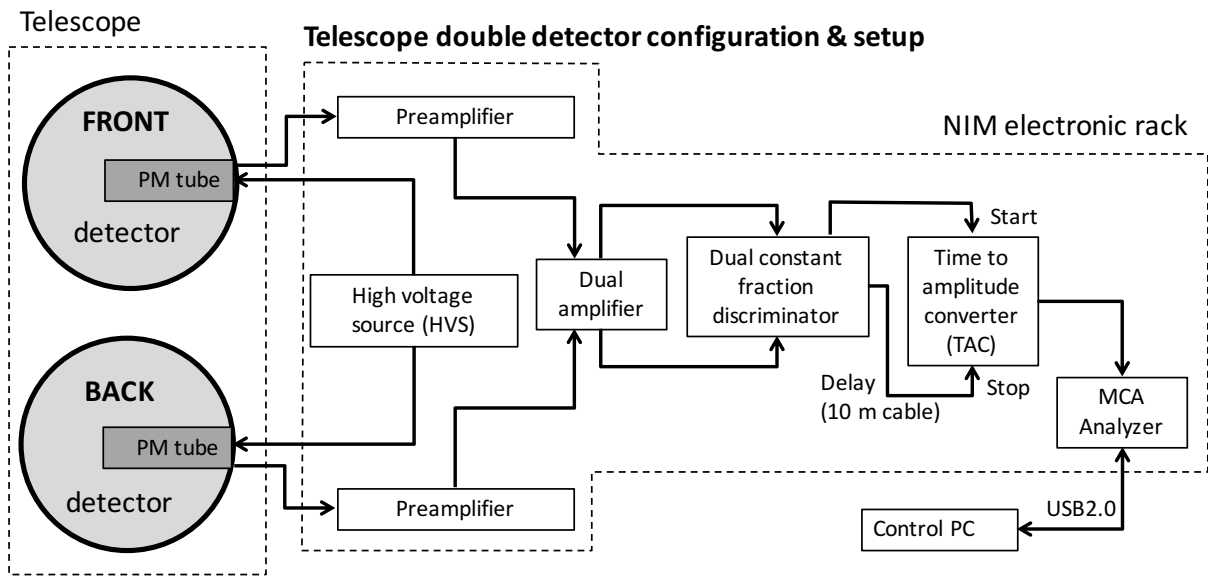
Telescope

Telescope double detector configuration & setup

NIM electronic rack

FRONT

PM tube

detector

BACK

PM tube

detector

Preamplifier

High voltage source (HVS)

Preamplifier

Dual amplifier

Dual constant fraction discriminator

Start

Time to amplitude converter (TAC)

Stop

Delay (10 m cable)

MCA Analyzer

USB2.0

Control PC